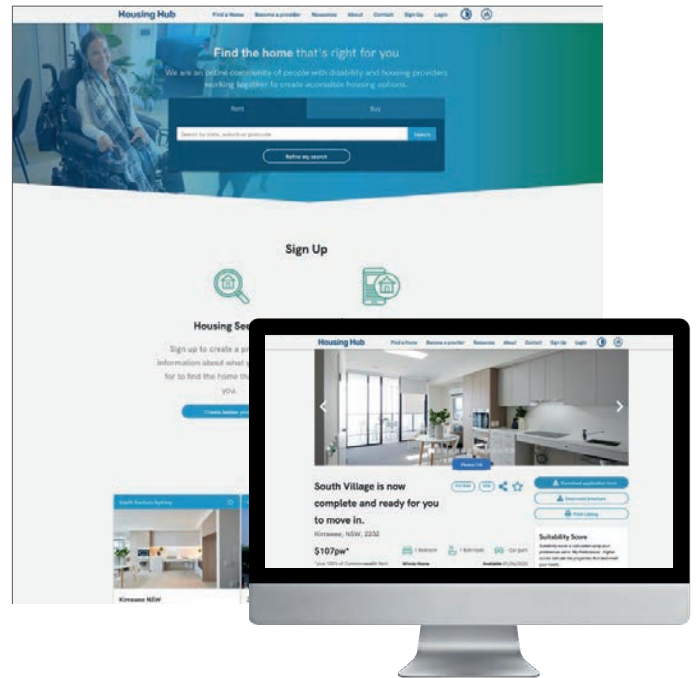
Housing Hub Find a Home Become a provider Resources About Contact Sign Up Login

Find the home that's right for you

We are an online community of people with disability and housing providers working together to create accessible housing options.

Rent Buy

Search by state, suburb or postcode Search

Refine my search

Sign Up

Housing Se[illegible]

Sign up to create a p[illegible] information about what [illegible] for to find the home th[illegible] you.

Create listing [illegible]

South Western Sydney

Kirrawee NSW

Housing Hub Find a Home Become a provider Resources About Contact Sign Up Login

Photos (14)

South Village is now complete and ready for you to move in.

Kirrawee, NSW, 2232

$107pw*

*plus 100% of Commonwealth Rent

1 Bedroom 1 Bathroom Car park

Whole Home

Available 01/06/2020

Download application form

Download brochure

Print Listing

Suitability Score

Suitability score is a calculated using your preferences set in 'My Preferences'. Higher scores indicate this property is the best match for your needs.